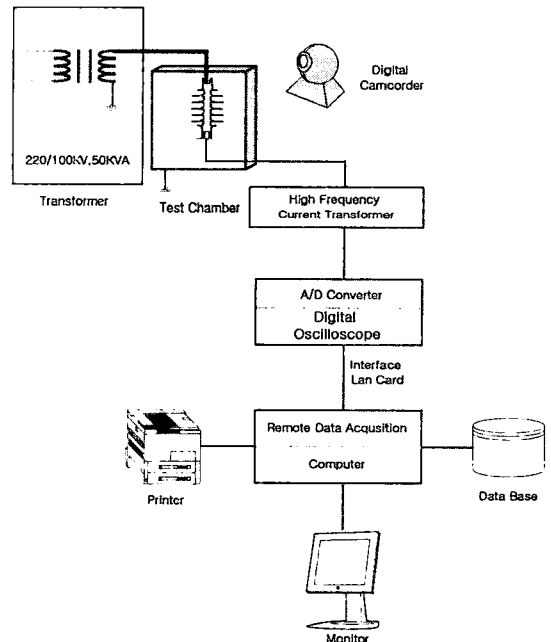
220/100KV,50KVA

Transformer

Test Chamber

Digital Camcorder

High Frequency
Current Transformer

A/D Converter
Digital Oscilloscope

Interface
Lan Card

Remote Data Acqusition
Computer

Printer

Data Base

Monitor